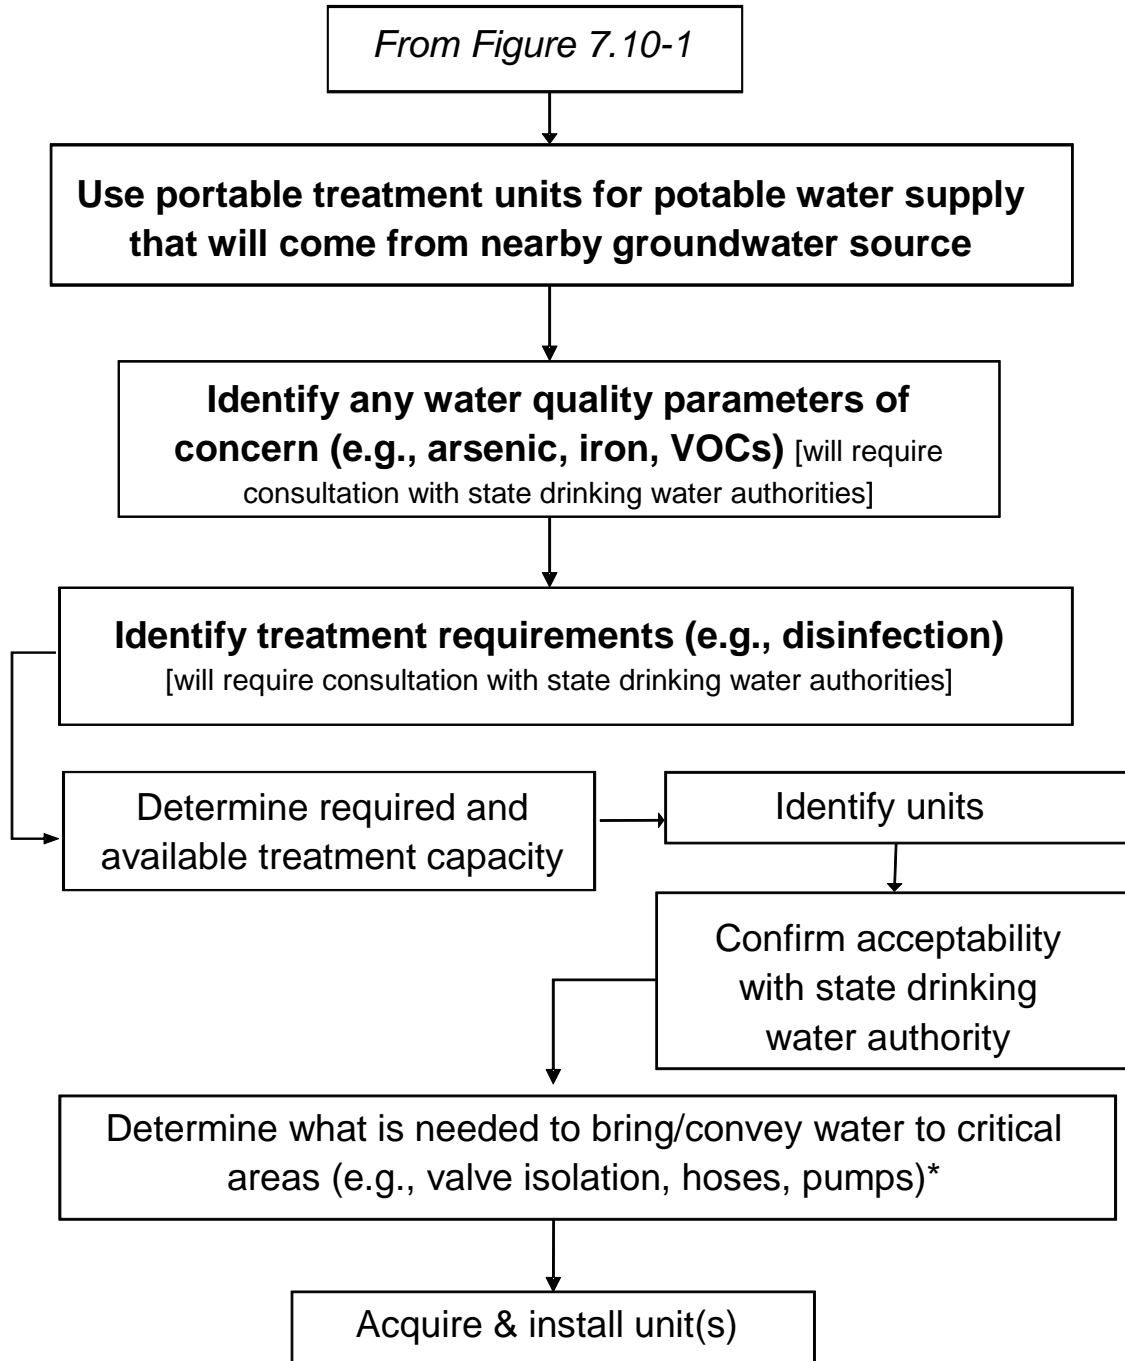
From Figure 7.10-1

Use portable treatment units for potable water supply that will come from nearby groundwater source

Identify any water quality parameters of concern (e.g., arsenic, iron, VOCs) [will require consultation with state drinking water authorities]

Identify treatment requirements (e.g., disinfection) [will require consultation with state drinking water authorities]

Determine required and available treatment capacity

Identify units

Confirm acceptability with state drinking water authority

Determine what is needed to bring/convey water to critical areas (e.g., valve isolation, hoses, pumps)*

Acquire & install unit(s)